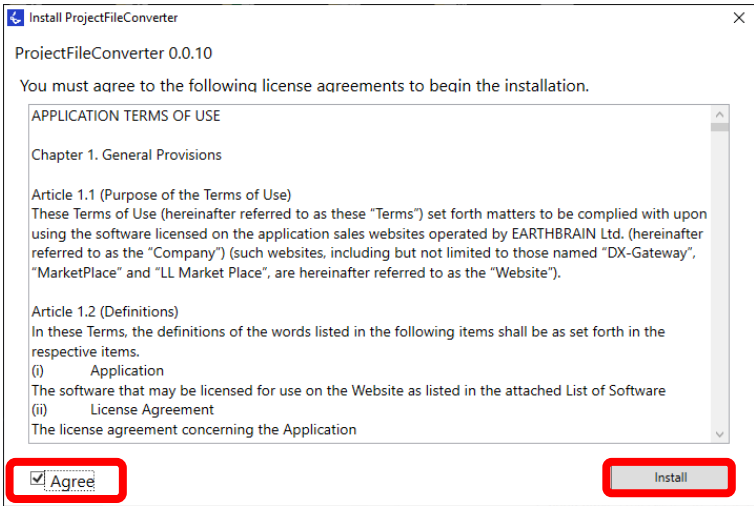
Install ProjectFileConverter

ProjectFileConverter 0.0.10

You must agree to the following license agreements to begin the installation.

APPLICATION TERMS OF USE

Chapter 1. General Provisions

Article 1.1 (Purpose of the Terms of Use)
These Terms of Use (hereinafter referred to as these “Terms”) set forth matters to be complied with upon using the software licensed on the application sales websites operated by EARTHBRAIN Ltd. (hereinafter referred to as the “Company”) (such websites, including but not limited to those named “DX-Gateway”, “MarketPlace” and “LL Market Place”, are hereinafter referred to as the “Website”).

Article 1.2 (Definitions)
In these Terms, the definitions of the words listed in the following items shall be as set forth in the respective items.
(i) Application
The software that may be licensed for use on the Website as listed in the attached List of Software
(ii) License Agreement
The license agreement concerning the Application

Agree

Install